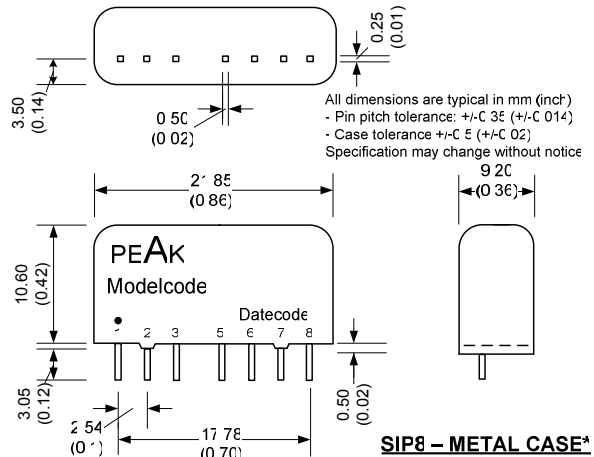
0.25
(0.01)

3.50
(0.14)

0.50
(0.02)

All dimensions are typical in mm (inch)
- Pin pitch tolerance: +/-0.35 (+/-0.014)
- Case tolerance +/-0.5 (+/-0.02)
Specification may change without notice

21.85
(0.86)

9.20
(0.36)

PEAK
Modelcode
Datecode

10.60
(0.42)

1 2 3 5 6 7 8

3.05
(0.12)

0.50
(0.02)

2.54
(0.1)

17.78
(0.70)

SIP8 – METAL CASE*